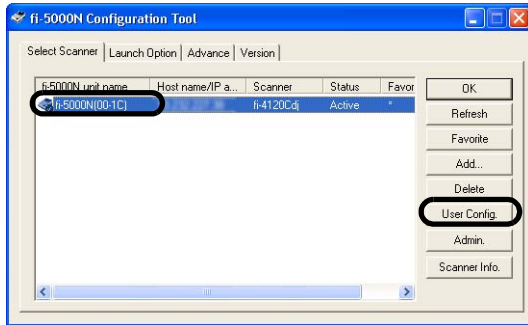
fi-5000N Configuration Tool

Select Scanner | Launch Option | Advance | Version

| fi-5000N unit name | Host name/IP a... | Scanner | Status | Favor |
|---|---|---|---|---|
| fi-5000N(00-1C) | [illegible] | fi-4120Cdj | Active | * |

OK
Refresh
Favorite
Add...
Delete
User Config.
Admin.
Scanner Info.